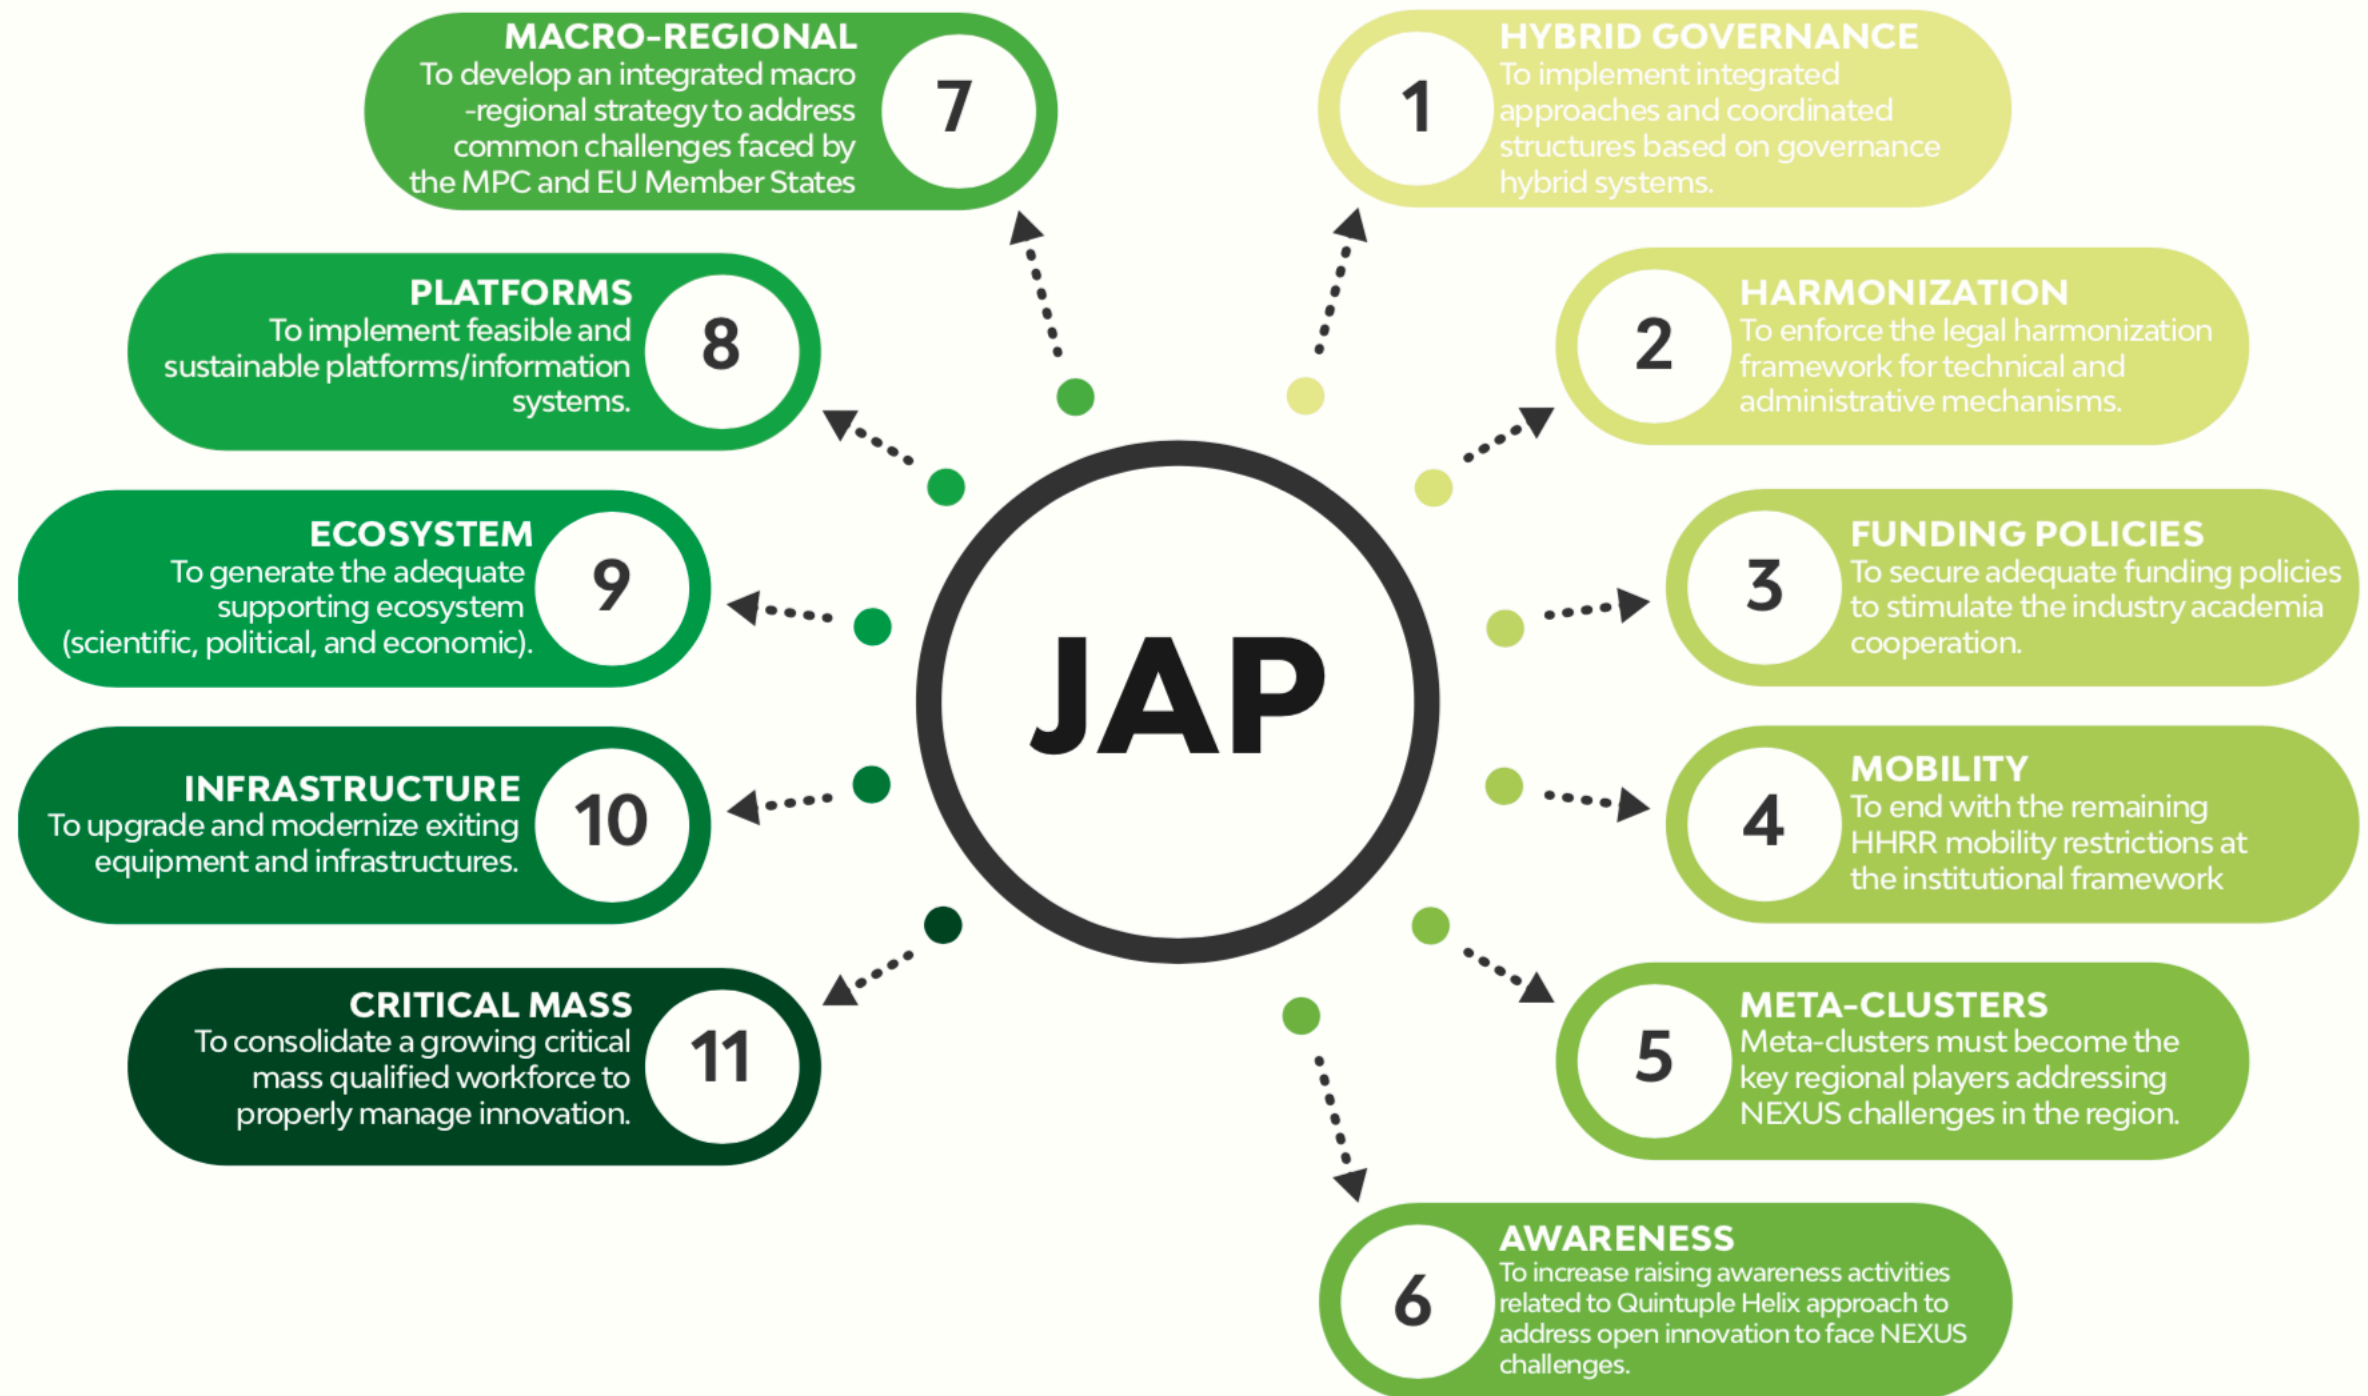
JAP

1
HYBRID GOVERNANCE
To implement integrated approaches and coordinated structures based on governance hybrid systems.

2
HARMONIZATION
To enforce the legal harmonization framework for technical and administrative mechanisms.

3
FUNDING POLICIES
To secure adequate funding policies to stimulate the industry academia cooperation.

4
MOBILITY
To end with the remaining HHRR mobility restrictions at the institutional framework

5
META-CLUSTERS
Meta-clusters must become the key regional players addressing NEXUS challenges in the region.

6
AWARENESS
To increase raising awareness activities related to Quintuple Helix approach to address open innovation to face NEXUS challenges.

7
MACRO-REGIONAL
To develop an integrated macro -regional strategy to address common challenges faced by the MPC and EU Member States

8
PLATFORMS
To implement feasible and sustainable platforms/information systems.

9
ECOSYSTEM
To generate the adequate supporting ecosystem (scientific, political, and economic).

10
INFRASTRUCTURE
To upgrade and modernize exiting equipment and infrastructures.

11
CRITICAL MASS
To consolidate a growing critical mass qualified workforce to properly manage innovation.